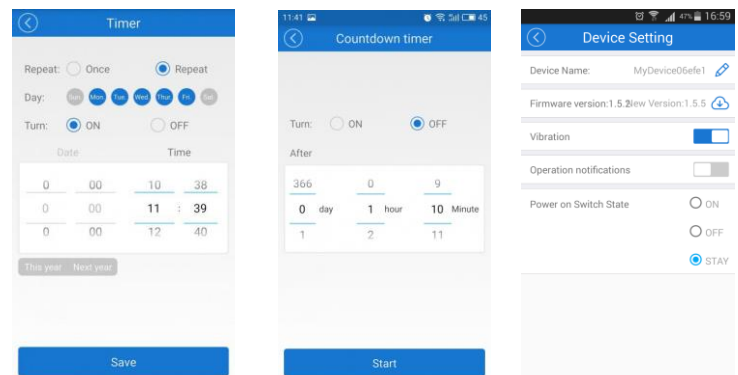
Timer

Repeat: Once Repeat

Day: Sun Mon Tue Wed Thur Fri Sat

Turn: ON OFF

Date Time

| 0 | 00 | 10 | 38 |
|---|---|---|---|
| 0 | 00 | 11 : | 39 |
| 0 | 00 | 12 | 40 |

This year Next year

Save

11:41 45

Countdown timer

Turn: ON OFF

After

| 366 | | 0 | | 9 | |
|---|---|---|---|---|---|
| 0 | day | 1 | hour | 10 | Minute |
| 1 | | 2 | | 11 | |

Start

47% 16:59

Device Setting

Device Name: MyDevice06efe1

Firmware version:1.5.2 New Version:1.5.5

Vibration

Operation notifications

Power on Switch State ON OFF STAY